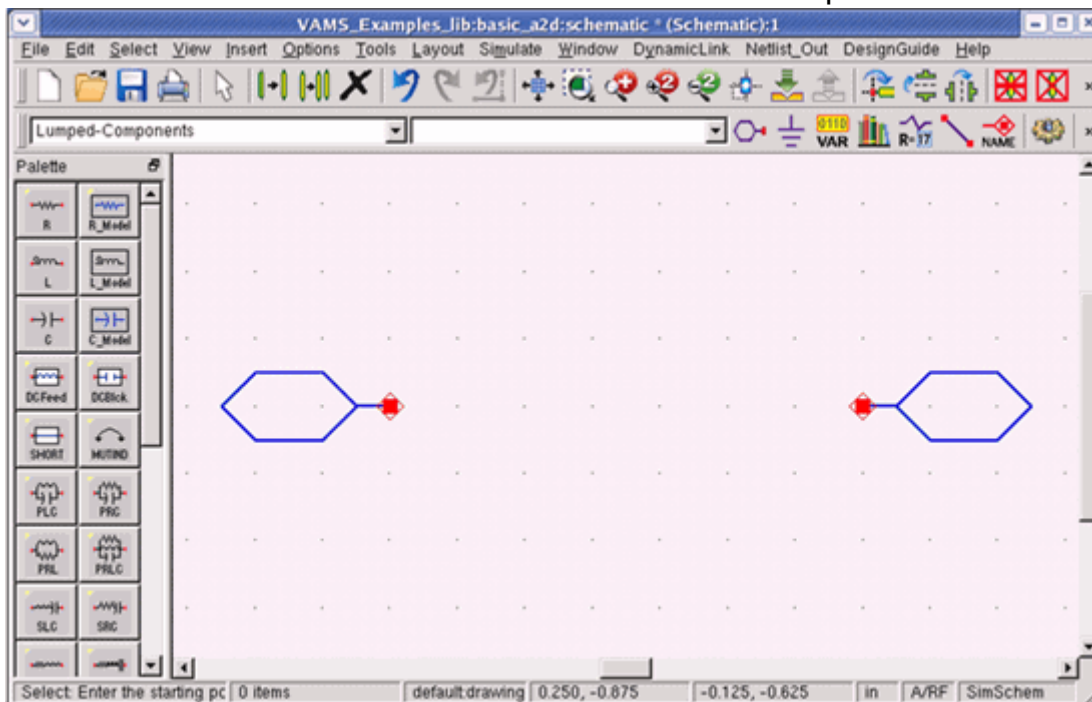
VAMS_Examples_lib:basic_a2d:schematic * (Schematic):1

File Edit Select View Insert Options Tools Layout Simulate Window DynamicLink Netlist_Out DesignGuide Help

Lumped-Components

VAR NAME

Palette

R R_Model
L L_Model
C C_Model
DCFeed DCBlck
SHORT MUTIND
PLC PRC
PRL PRLC
SLC SRC

Select: Enter the starting pc | 0 items | default:drawing | 0.250, -0.875 | -0.125, -0.625 | in | A/RF | SimSchem